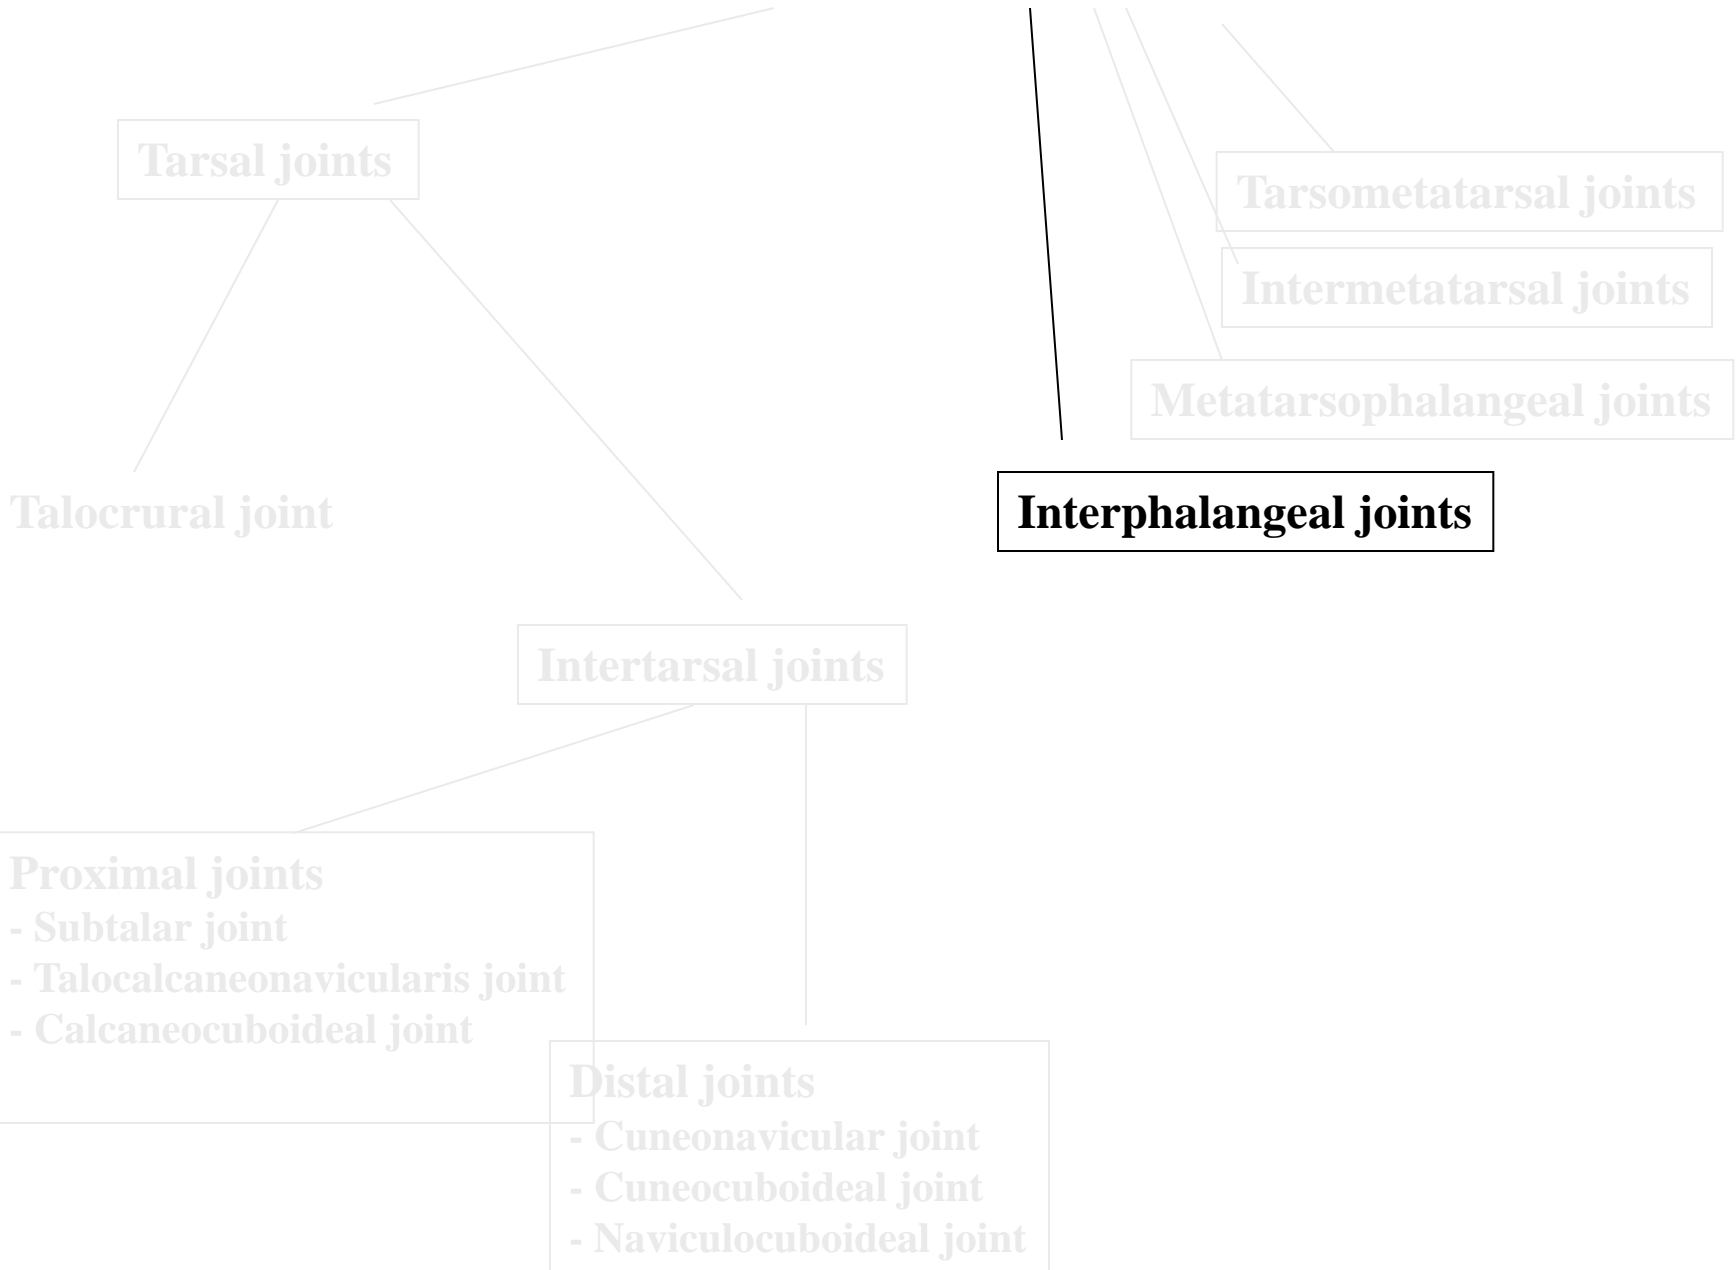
Tarsal joints

Tarsometatarsal joints

Intermetatarsal joints

Metatarsophalangeal joints

Talocrural joint

Interphalangeal joints

Intertarsal joints

Proximal joints
- Subtalar joint
- Talocalcaneonavicularis joint
- Calcaneocuboideal joint

Distal joints
- Cuneonavicular joint
- Cuneocuboideal joint
- Naviculocuboideal joint